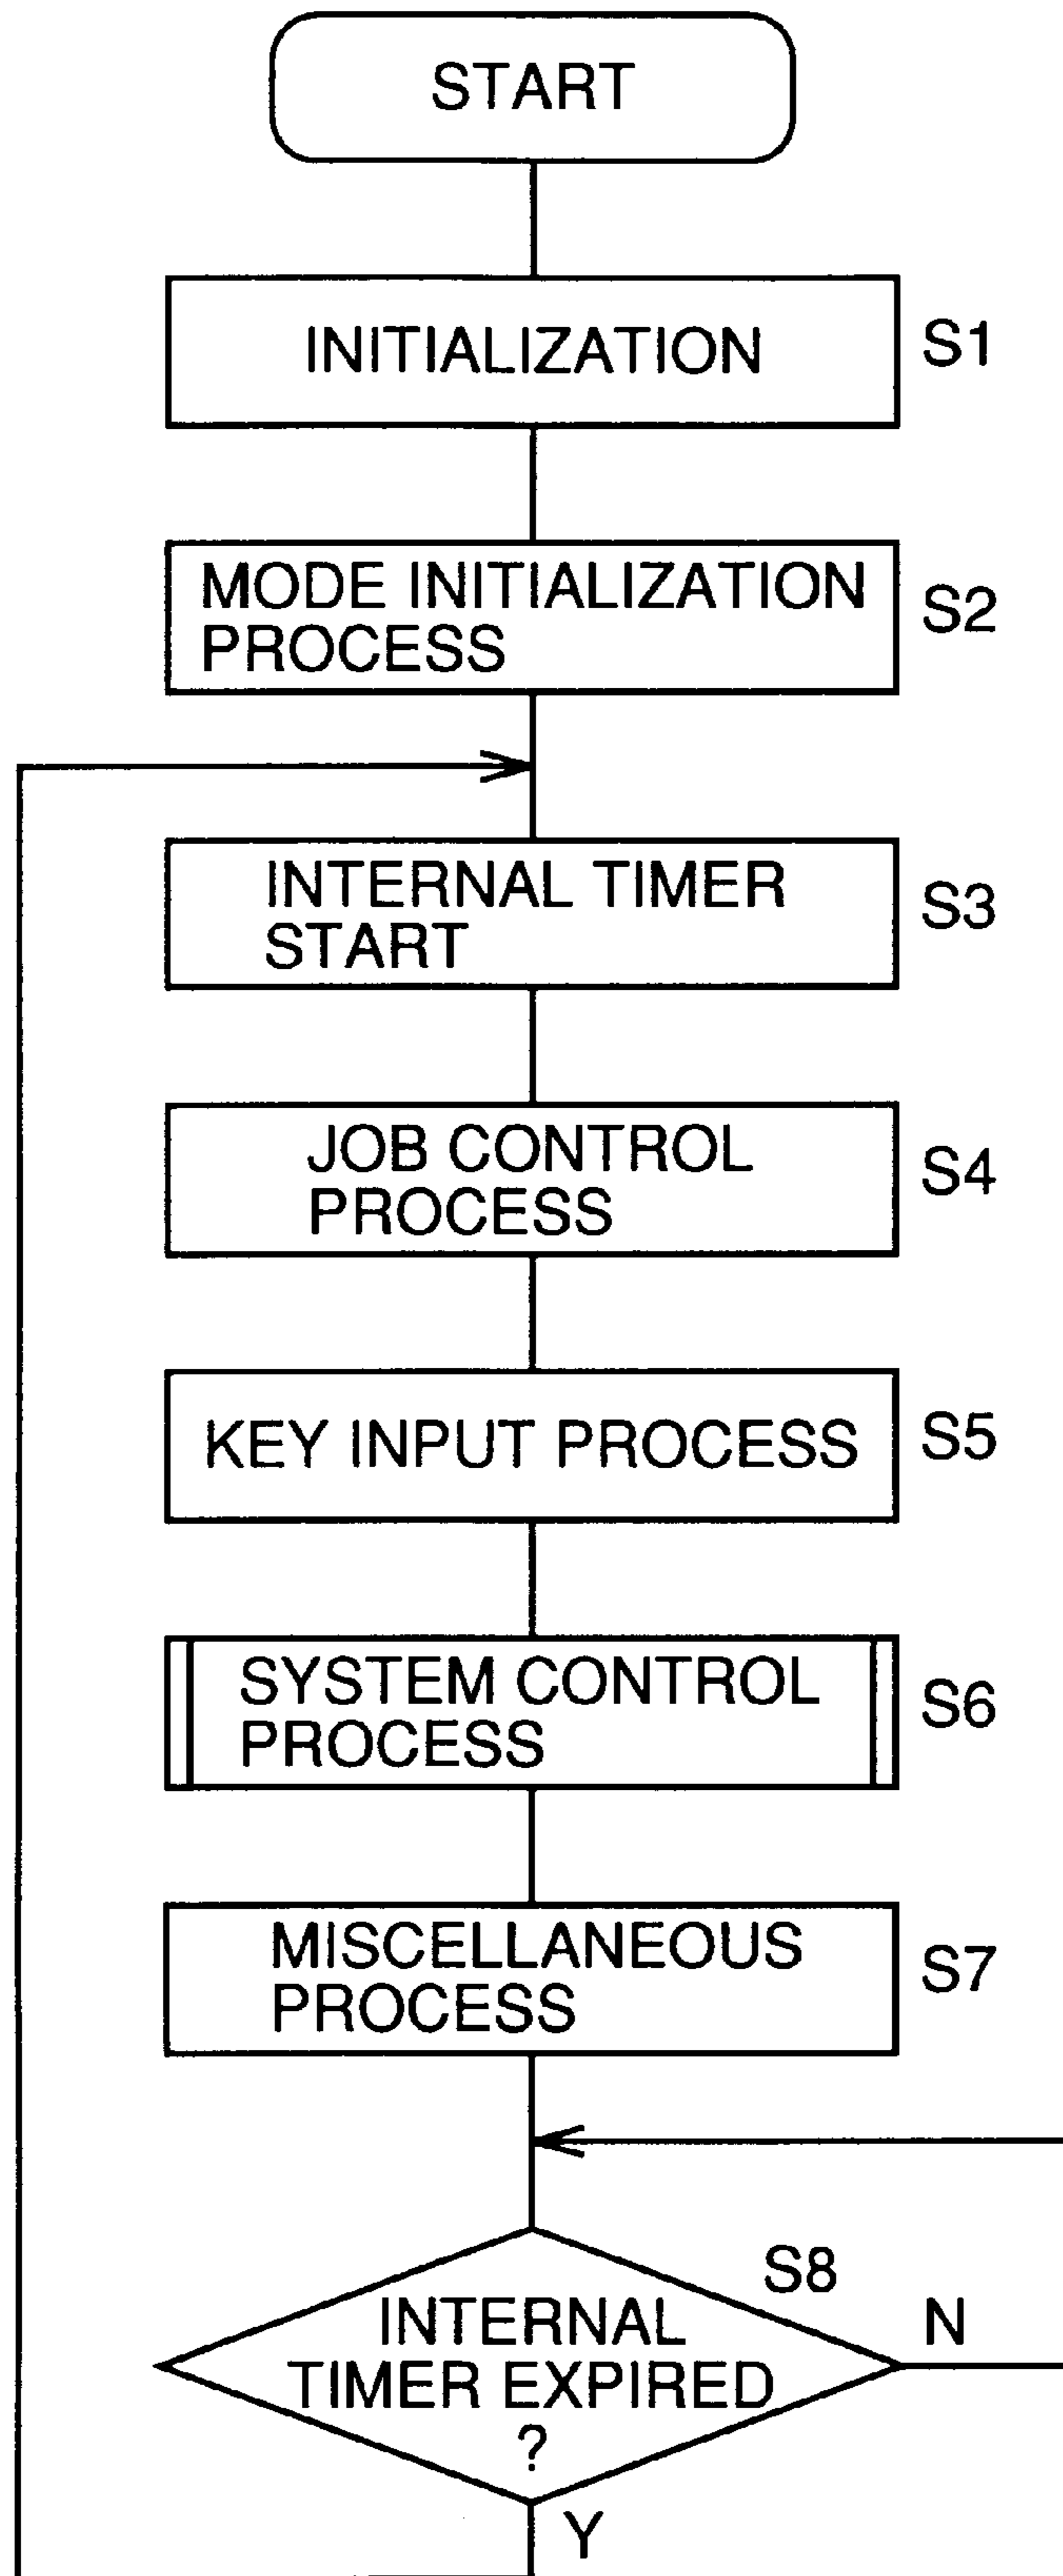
START

INITIALIZATION

S1

MODE INITIALIZATION PROCESS

S2

INTERNAL TIMER START

S3

JOB CONTROL PROCESS

S4

KEY INPUT PROCESS

S5

SYSTEM CONTROL PROCESS

S6

MISCELLANEOUS PROCESS

S7

S8

INTERNAL TIMER EXPIRED ?

N

Y